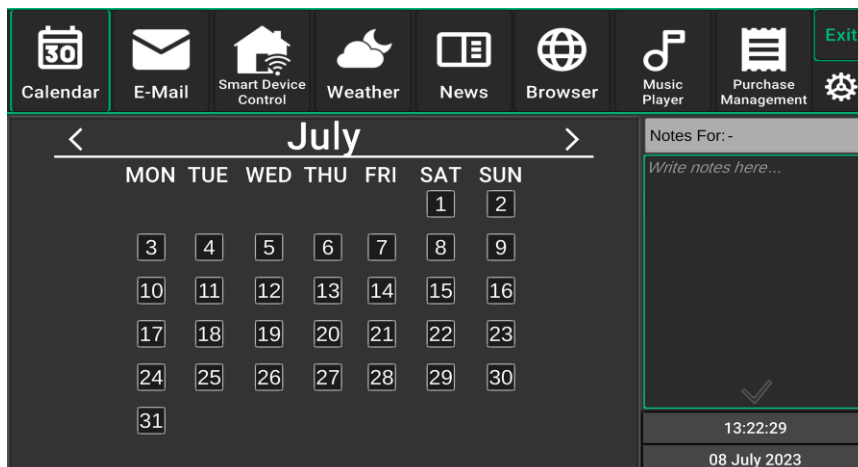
30 Calendar | E-Mail | Smart Device Control | Weather | News | Browser | Music Player | Purchase Management | Exit

< July >

| MON | TUE | WED | THU | FRI | SAT | SUN |
|---|---|---|---|---|---|---|
| | | | | | 1 | 2 |
| 3 | 4 | 5 | 6 | 7 | 8 | 9 |
| 10 | 11 | 12 | 13 | 14 | 15 | 16 |
| 17 | 18 | 19 | 20 | 21 | 22 | 23 |
| 24 | 25 | 26 | 27 | 28 | 29 | 30 |
| 31 | | | | | | |

Notes For: -

Write notes here...

13:22:29

08 July 2023